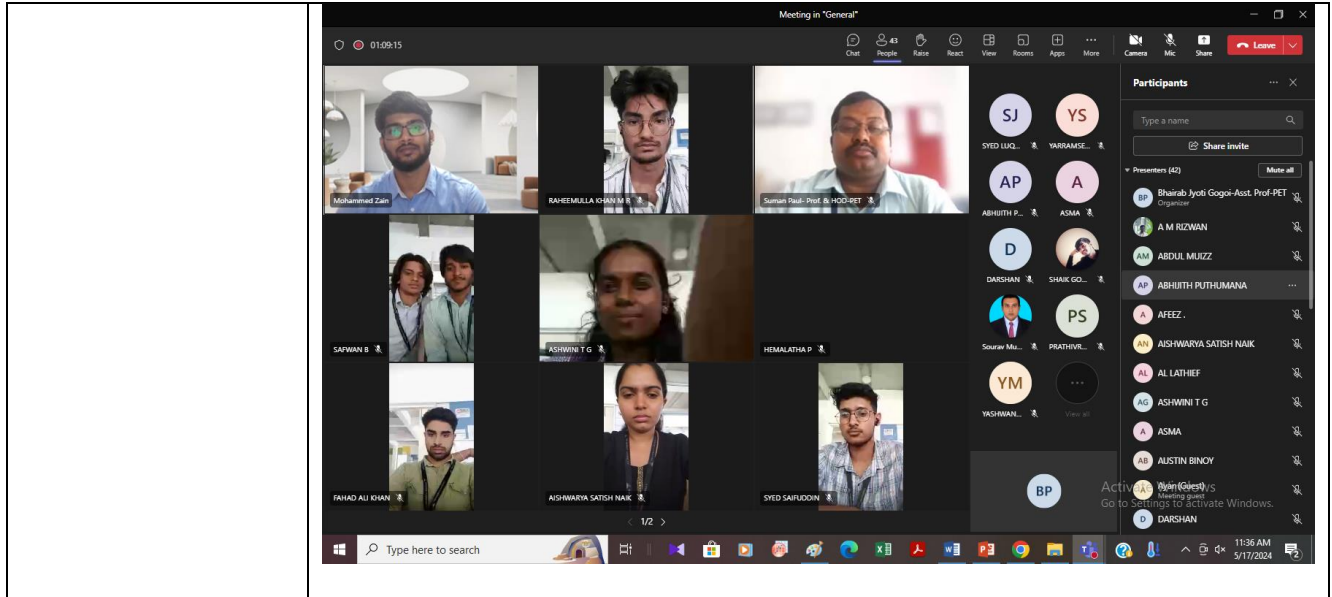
Meeting in "General"

01:09:15

Chat People 43 Raise React View Rooms Apps More Camera Mic Share Leave

Mohammed Zain
RAHEEMULLA KHAN M R
Suman Paul- Prof. & HOD-PET
SAFWAN B
ASHWINI T G
HEMALATHA P
FAHAD ALI KHAN
AISHWARYA SATISH NAIK
SYED SAIFUDDIN

1/2

SJ SYED LUQ...
YS YARRAMSE...
AP ABHIJITH P...
A ASMA
D DARSHAN
SHAIK GO...
Sourav Mu...
PS PRATHIVR...
YM YASHWAN...
View all

BP

Participants

Type a name

Share invite

Presenters (42) Mute all

BP Bhairab Jyoti Gogoi-Asst. Prof-PET
Organizer
A M RIZWAN
AM ABDUL MUIZZ
AP ABHIJITH PUTHUMANA
A AFEEZ .
AN AISHWARYA SATISH NAIK
AL AL LATHIEF
AG ASHWINI T G
A ASMA
AB AUSTIN BINOY
A Ayan (Guest)
Meeting guest
D DARSHAN

Activate Windows
Go to Settings to activate Windows.

Type here to search

11:36 AM
5/17/2024